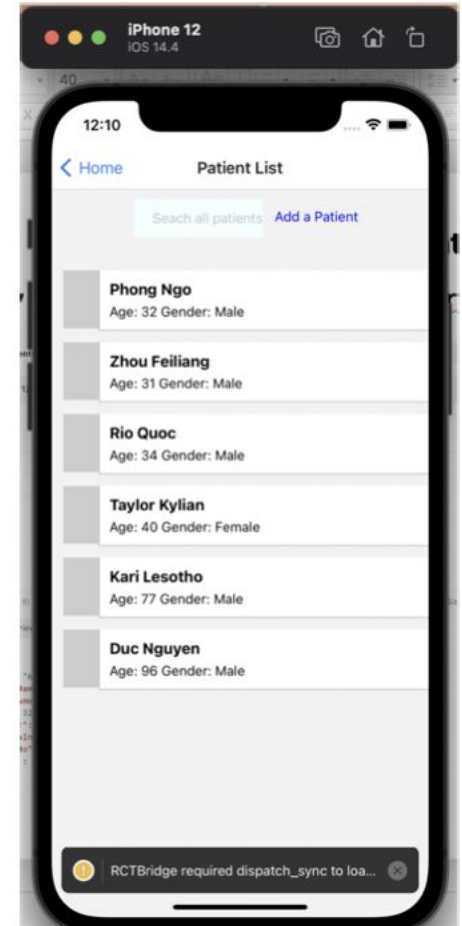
iPhone 12
iOS 14.4

12:10

< Home
Patient List

Seach all patients
Add a Patient

Phong Ngo
Age: 32 Gender: Male

Zhou Feiliang
Age: 31 Gender: Male

Rio Quoc
Age: 34 Gender: Male

Taylor Kylian
Age: 40 Gender: Female

Kari Lesotho
Age: 77 Gender: Male

Duc Nguyen
Age: 96 Gender: Male

RCTBridge required dispatch_sync to loa...